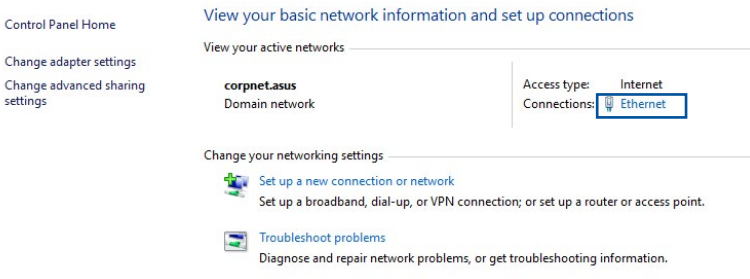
Control Panel Home

Change adapter settings

Change advanced sharing settings

View your basic network information and set up connections

View your active networks

corpnet.asus
Domain network

Access type: Internet
Connections: Ethernet

Change your networking settings

Set up a new connection or network
Set up a broadband, dial-up, or VPN connection; or set up a router or access point.

Troubleshoot problems
Diagnose and repair network problems, or get troubleshooting information.